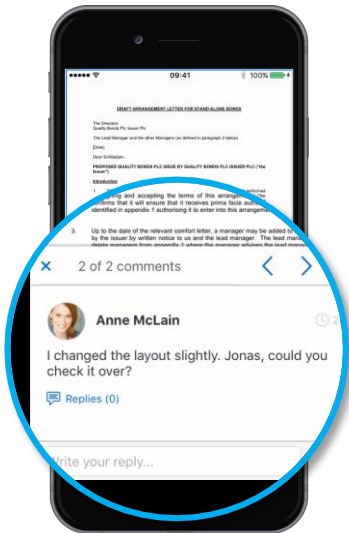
09:41

100%

DRAFT ARRANGEMENT LETTER FOR STAND-ALONE BONDS

The Directors
Quality Bonds Plc Issuer Plc

The Lead Manager and the other Managers (as defined in paragraph 2 below)

[Date]

Dear Sirs/Madam,

PROPOSED QUALITY BONDS PLC ISSUE BY QUALITY BONDS PLC ISSUER PLC ("the Issuer")

Introduction

1. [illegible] and accepting the terms of this arrangement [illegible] confirms that it will ensure that it receives prima facie authorisation identified in appendix 1 authorising it to enter into this arrangement

3. Up to the date of the relevant comfort letter, a manager may be added to by the issuer by written notice to us and the lead manager. The lead manager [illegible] delete managers from appendix 2 where the lead manager advises the lead manager

×

2 of 2 comments

Anne McLain

I changed the layout slightly. Jonas, could you check it over?

Replies (0)

Write your reply...